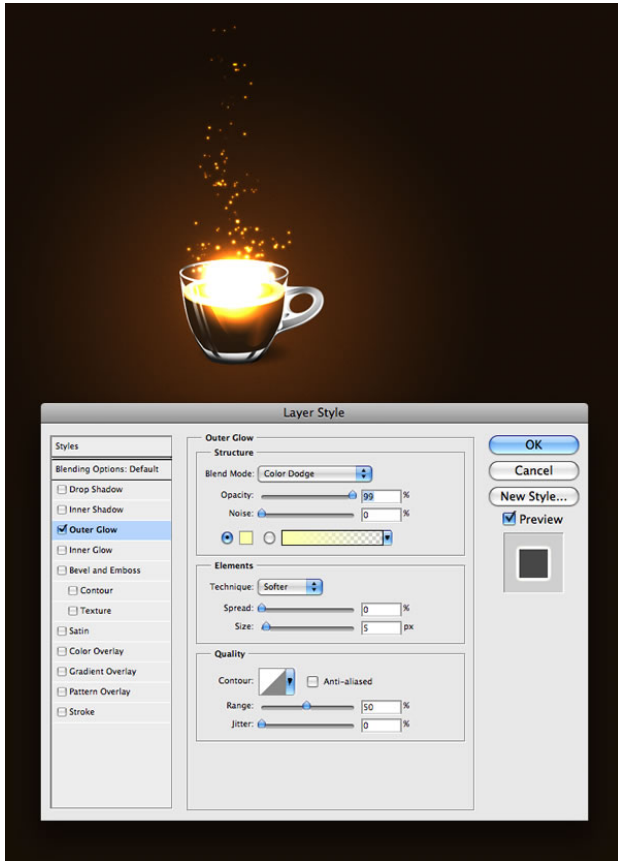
Layer Style

Styles
Blending Options: Default
Drop Shadow
Inner Shadow
Outer Glow
Inner Glow
Bevel and Emboss
Contour
Texture
Satin
Color Overlay
Gradient Overlay
Pattern Overlay
Stroke

Outer Glow
Structure
Blend Mode: Color Dodge
Opacity: 99 %
Noise: 0 %

Elements
Technique: Softer
Spread: 0 %
Size: 5 px

Quality
Contour: Anti-aliased
Range: 50 %
Jitter: 0 %

OK
Cancel
New Style...
Preview